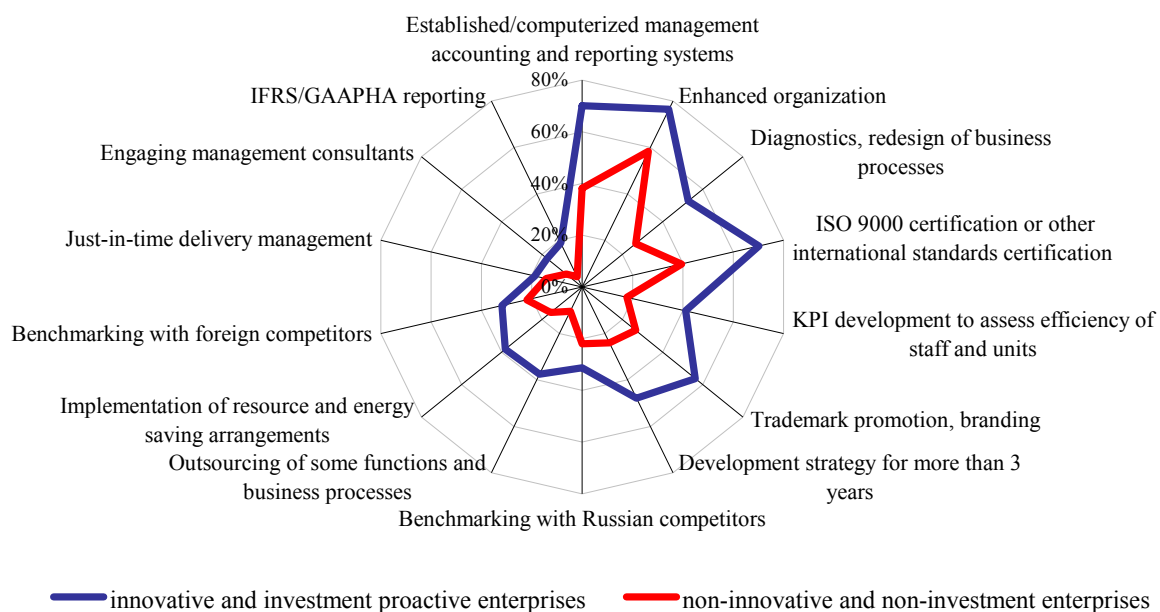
Established/computerized management accounting and reporting systems

80%

60%

40%

20%

0%

Enhanced organization

Diagnostics, redesign of business processes

ISO 9000 certification or other international standards certification

KPI development to assess efficiency of staff and units

Trademark promotion, branding

Development strategy for more than 3 years

Benchmarking with Russian competitors

Outsourcing of some functions and business processes

Implementation of resource and energy saving arrangements

Benchmarking with foreign competitors

Just-in-time delivery management

Engaging management consultants

IFRS/GAAPHA reporting

innovative and investment proactive enterprises

non-innovative and non-investment enterprises